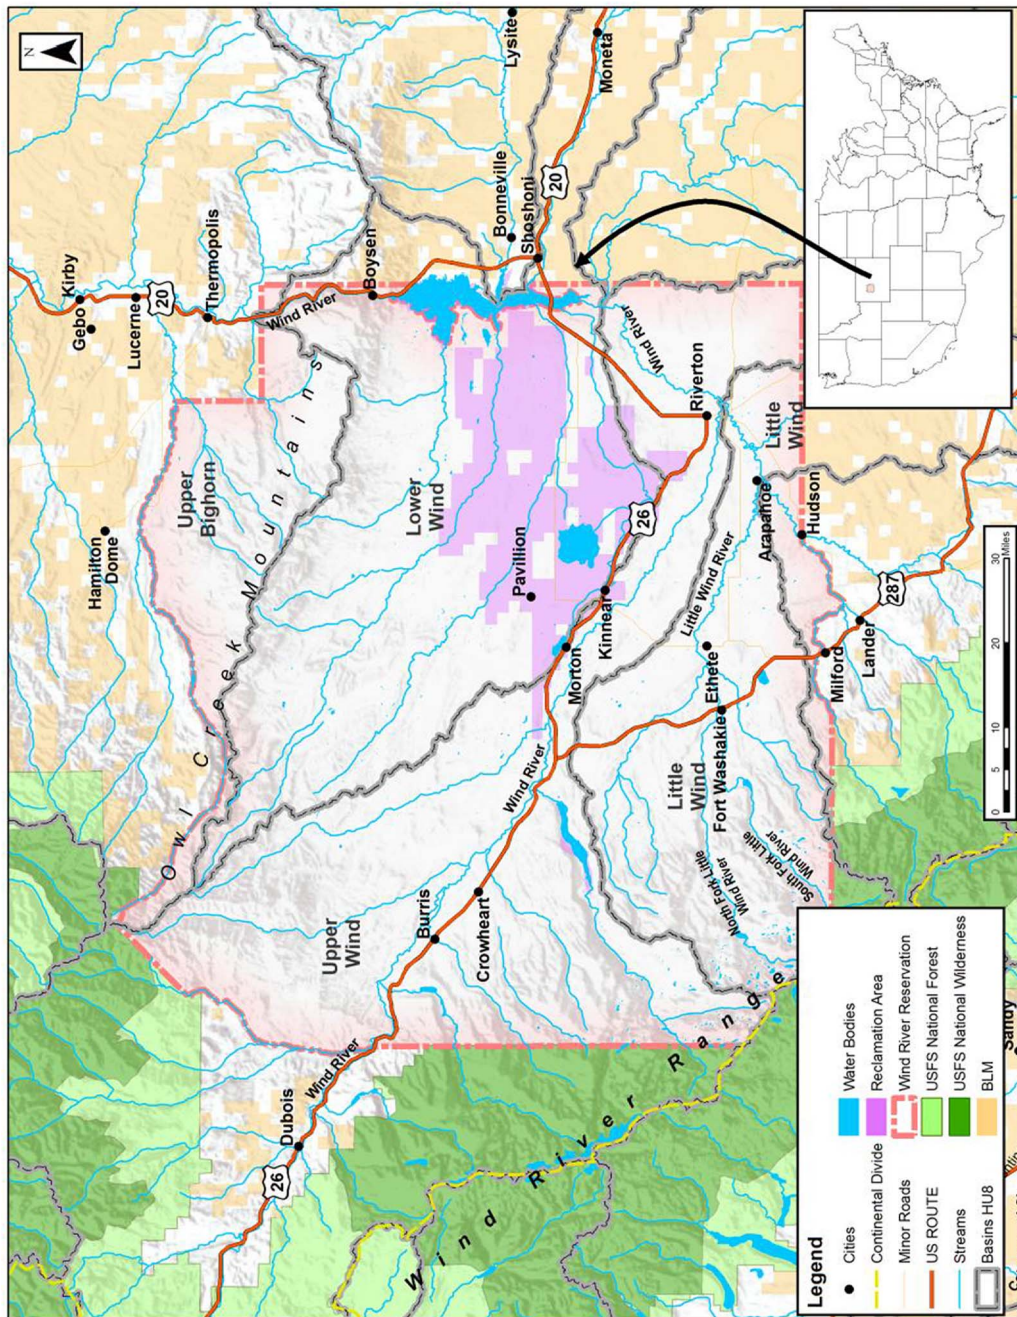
N

Lysite
Moneta
Bonneville
Shoshoni
20
Kirby
Gebo
Lucerne
20
Thermopolis
Boysen
Wind River
Wind River
Riverton
Little Wind
Owl Creek Mountains
Upper Bighorn
Lower Wind
Hamilton Dome
Pavillion
26
Arapahoe
Hudson
Little Wind River
Kinnear
Morton
Ethete
Milford
Lander
287
Fort Washakie
Little Wind
Wind River
South Fork Little Wind River
North Fork Little Wind River
Burris
Crowheart
Upper Wind
Wind River Range
Wind River
Dubois
26
Sandy

0 5 10 20 30 Miles

Legend
Cities
Continental Divide
Minor Roads
US ROUTE
Streams
Basins HU8
Water Bodies
Reclamation Area
Wind River Reservation
USFS National Forest
USFS National Wilderness
BLM